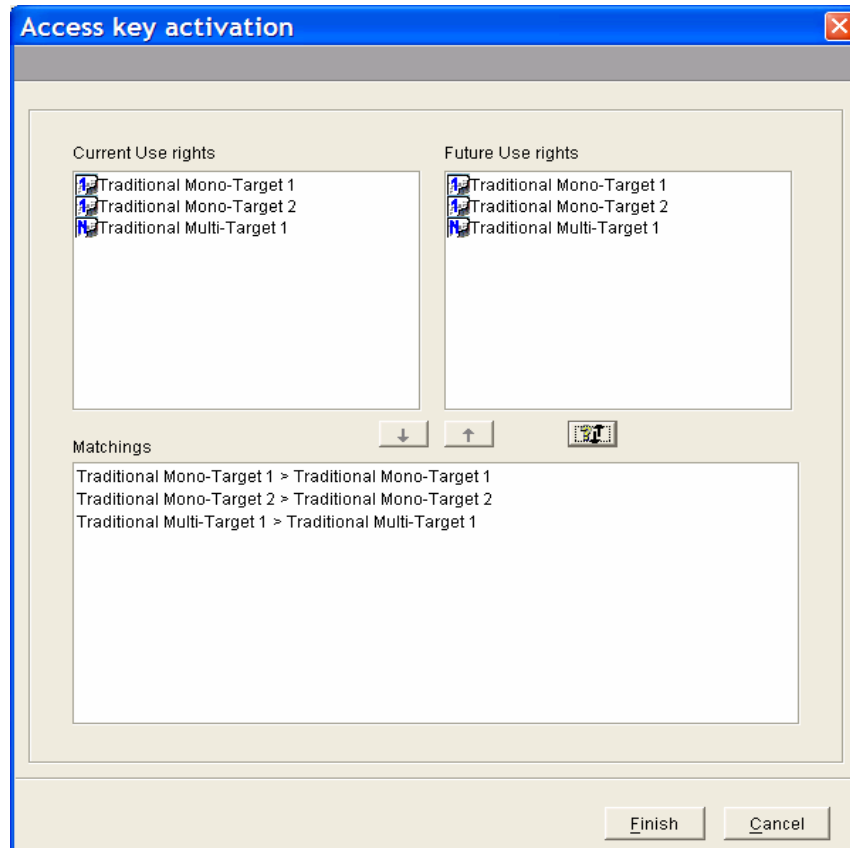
Access key activation

Current Use rights

Traditional Mono-Target 1
Traditional Mono-Target 2
Traditional Multi-Target 1

Future Use rights

Traditional Mono-Target 1
Traditional Mono-Target 2
Traditional Multi-Target 1

Matchings

Traditional Mono-Target 1 > Traditional Mono-Target 1
Traditional Mono-Target 2 > Traditional Mono-Target 2
Traditional Multi-Target 1 > Traditional Multi-Target 1

Finish

Cancel